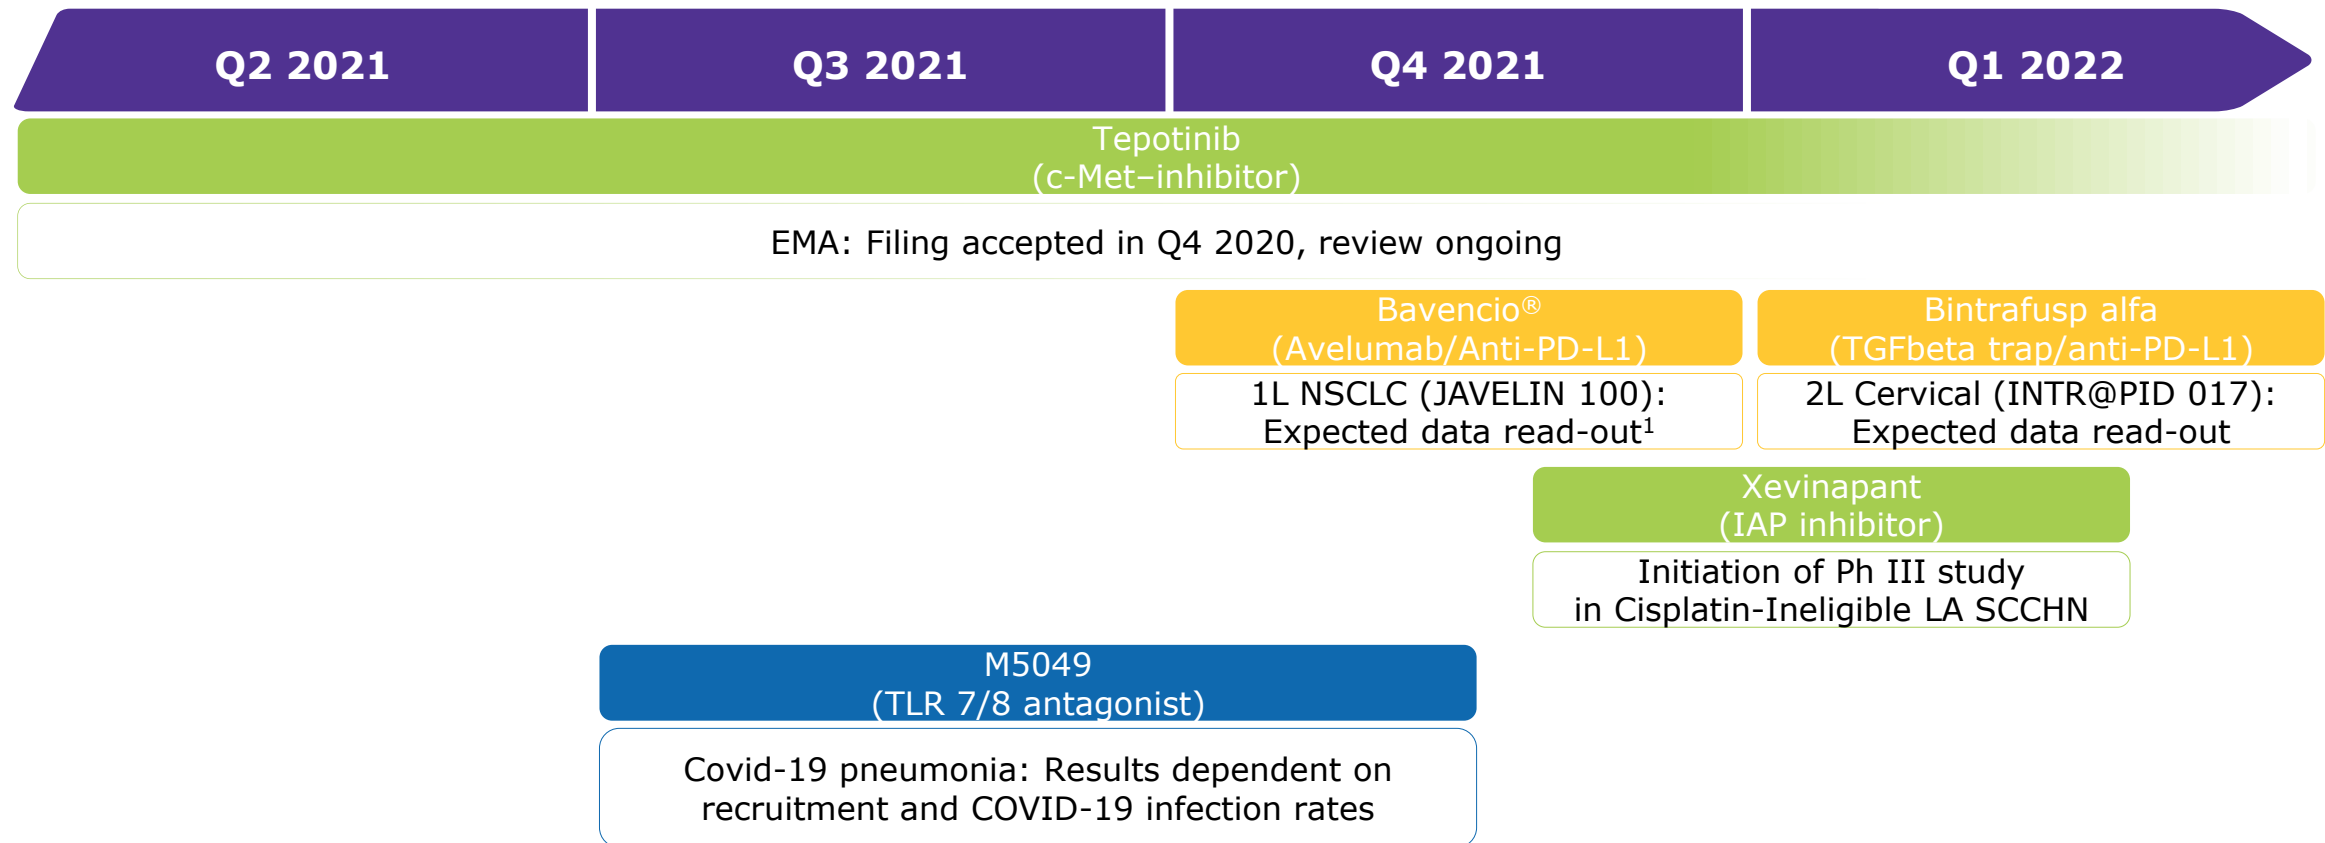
Q2 2021

Q3 2021

Q4 2021

Q1 2022

Tepotinib
(c-Met–inhibitor)

EMA: Filing accepted in Q4 2020, review ongoing

Bavencio®
(Avelumab/Anti-PD-L1)

1L NSCLC (JAVELIN 100):
Expected data read-out$^1$

Bintrafusp alfa
(TGFbeta trap/anti-PD-L1)

2L Cervical (INTR@PID 017):
Expected data read-out

Xevinapant
(IAP inhibitor)

Initiation of Ph III study
in Cisplatin-Ineligible LA SCCHN

M5049
(TLR 7/8 antagonist)

Covid-19 pneumonia: Results dependent on recruitment and COVID-19 infection rates